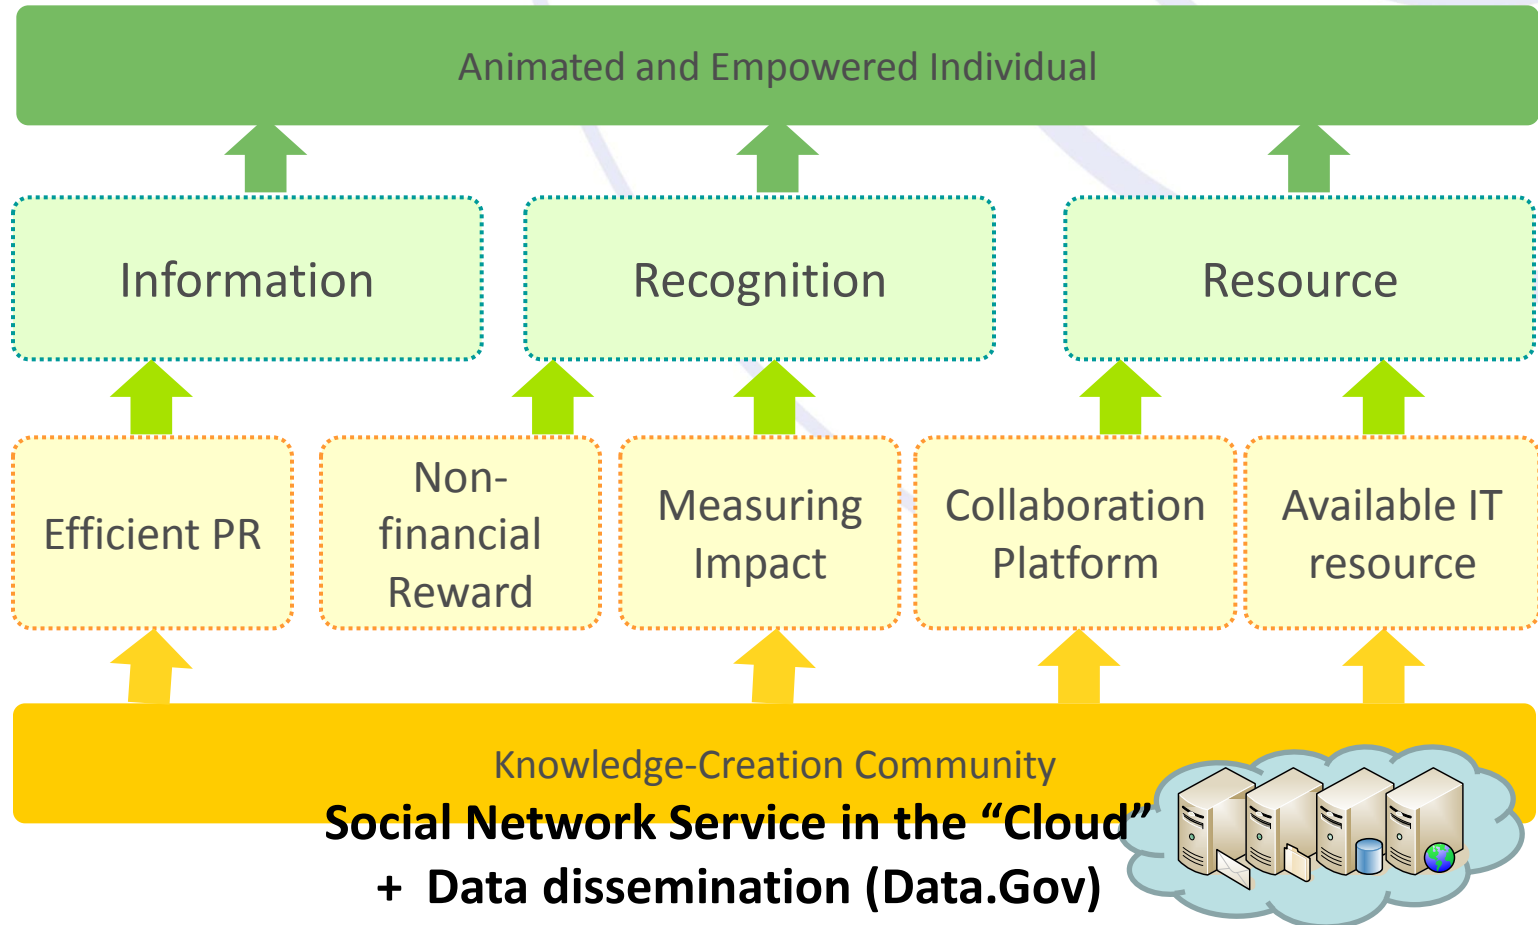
Animated and Empowered Individual

Information

Recognition

Resource

Efficient PR

Non-financial Reward

Measuring Impact

Collaboration Platform

Available IT resource

Knowledge-Creation Community

Social Network Service in the “Cloud”
+ Data dissemination (Data.Gov)